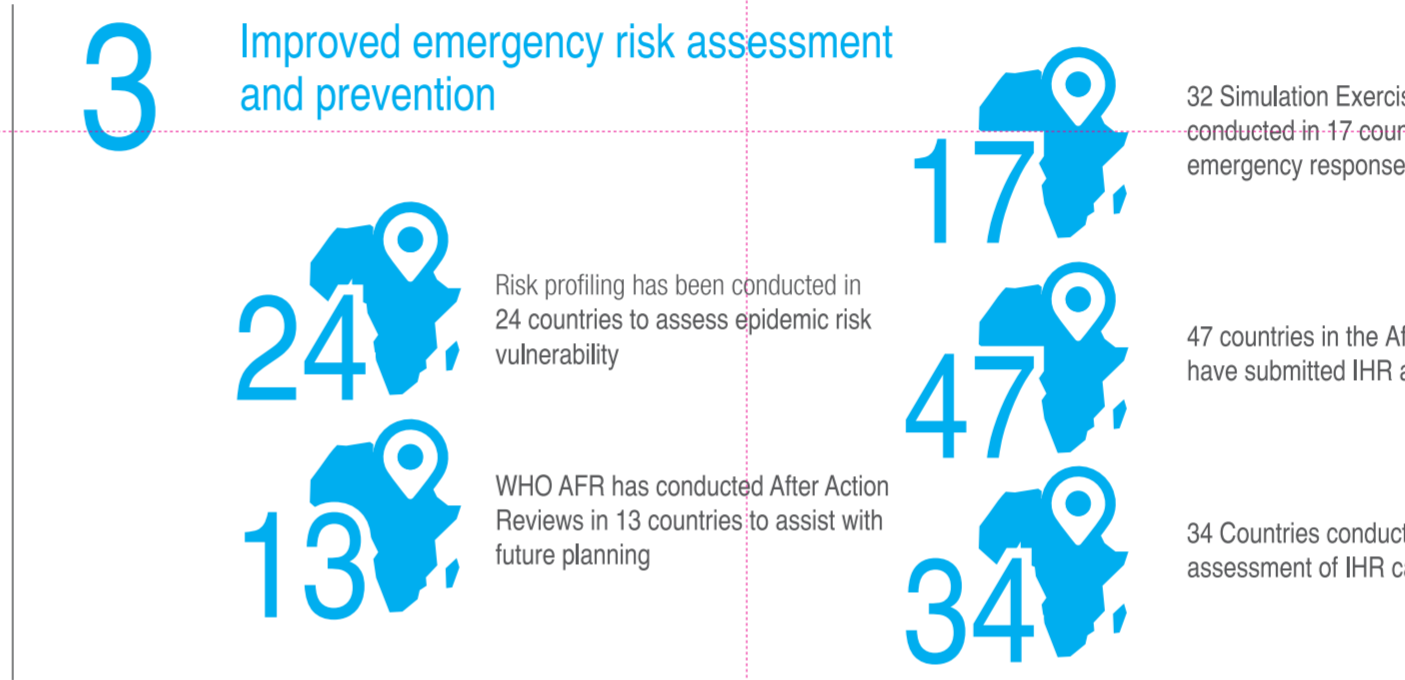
3

Improved emergency risk assessment and prevention

24

Risk profiling has been conducted in 24 countries to assess epidemic risk vulnerability

13

WHO AFR has conducted After Action Reviews in 13 countries to assist with future planning

17

32 Simulation Exercis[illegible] conducted in 17 coun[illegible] emergency response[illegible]

47

47 countries in the Af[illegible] have submitted IHR a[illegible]

34

34 Countries conduct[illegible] assessment of IHR c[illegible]